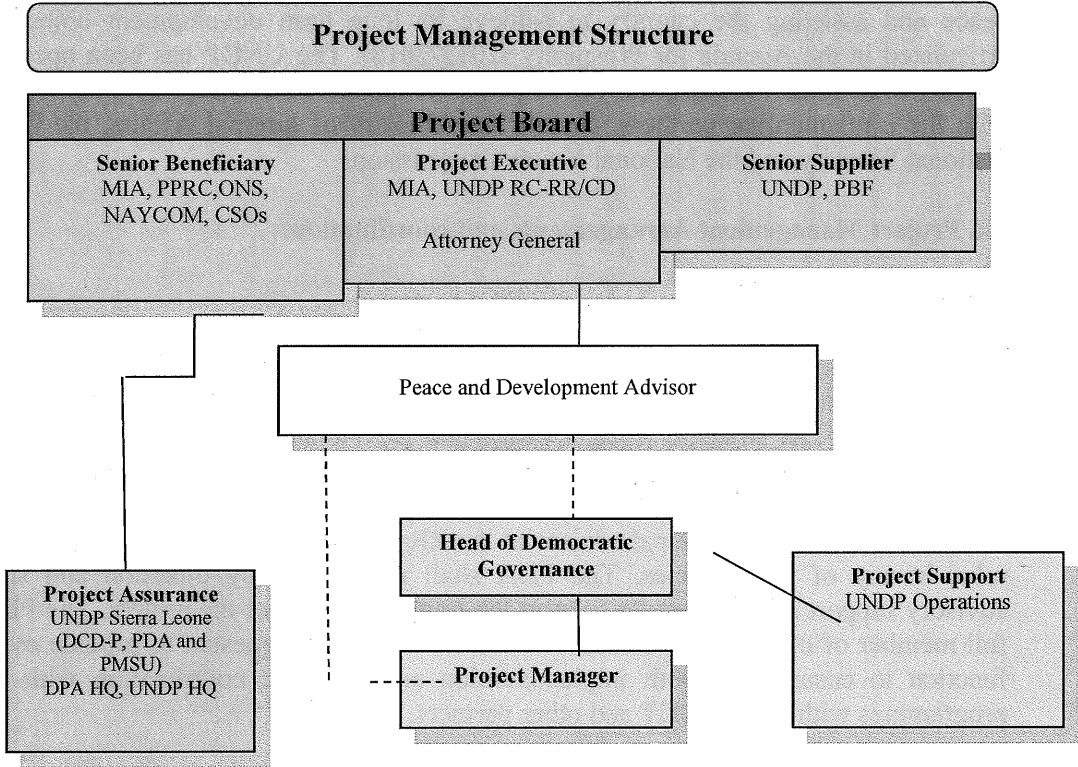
Project Management Structure

Project Board

Senior Beneficiary
MIA, PPRC,ONS, NAYCOM, CSOs

Project Executive
MIA, UNDP RC-RR/CD

Attorney General

Senior Supplier
UNDP, PBF

Peace and Development Advisor

Head of Democratic Governance

Project Assurance
UNDP Sierra Leone (DCD-P, PDA and PMSU)
DPA HQ, UNDP HQ

Project Manager

Project Support
UNDP Operations